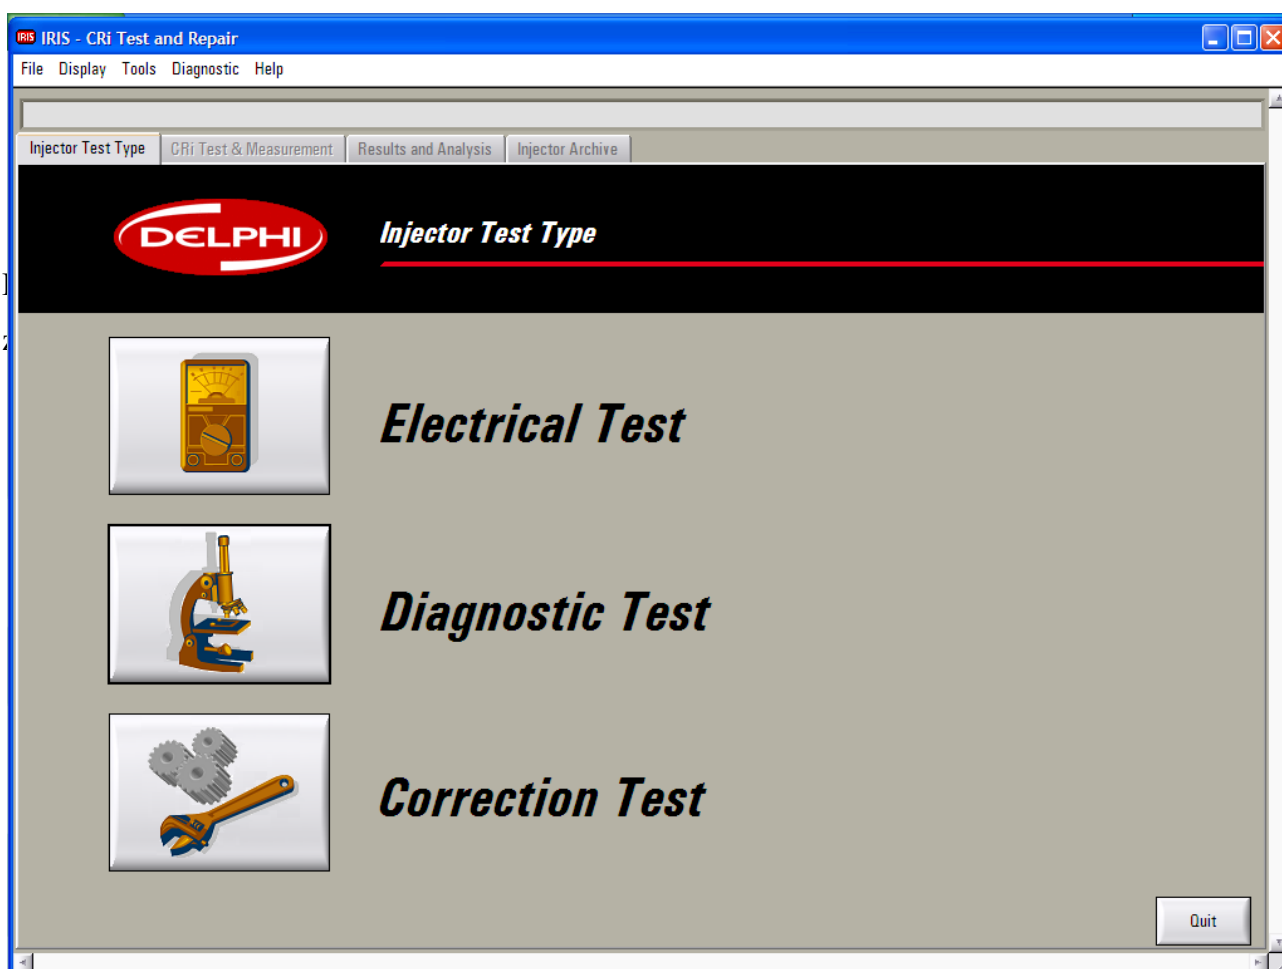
IRIS IRIS - CRi Test and Repair

File Display Tools Diagnostic Help

Injector Test Type CRi Test & Measurement Results and Analysis Injector Archive

DELPHI

Injector Test Type

Electrical Test

Diagnostic Test

Correction Test

Quit